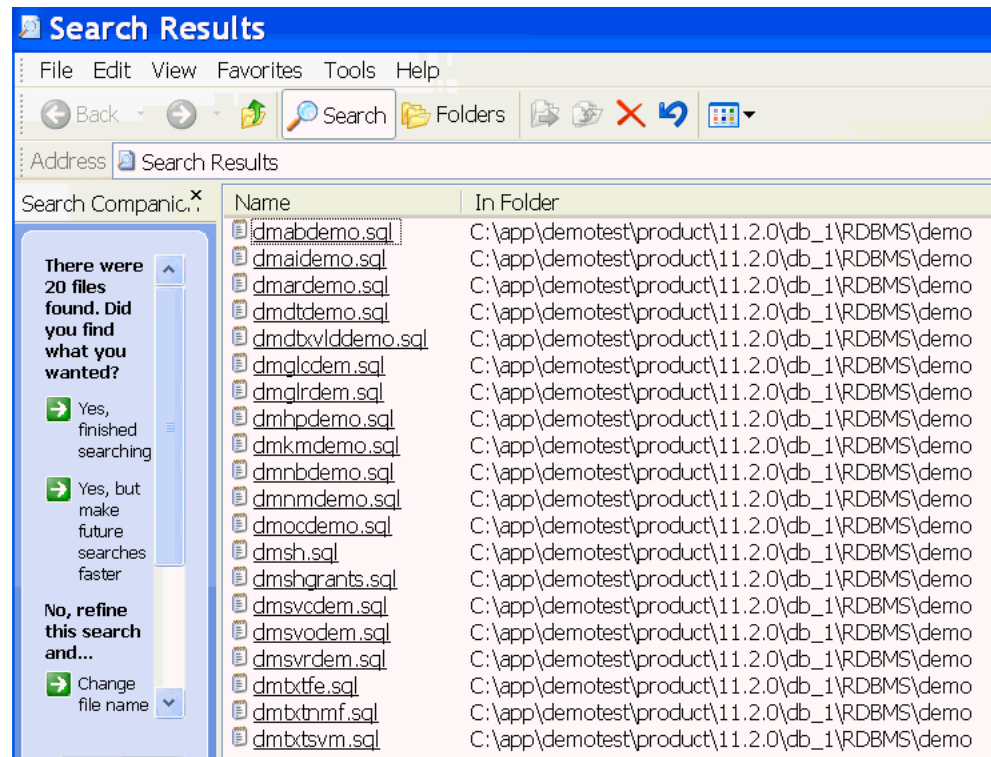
Search Results

File Edit View Favorites Tools Help

Back Search Folders

Address Search Results

Search Companion

There were 20 files found. Did you find what you wanted?

Yes, finished searching

Yes, but make future searches faster

No, refine this search and...

Change file name

| Name | In Folder |
|---|---|
| dmabdemo.sql | C:\app\demotest\product\11.2.0\db_1\RDBMS\demo |
| dmaidemo.sql | C:\app\demotest\product\11.2.0\db_1\RDBMS\demo |
| dmardemo.sql | C:\app\demotest\product\11.2.0\db_1\RDBMS\demo |
| dmdtdemo.sql | C:\app\demotest\product\11.2.0\db_1\RDBMS\demo |
| dmdtxvlddemo.sql | C:\app\demotest\product\11.2.0\db_1\RDBMS\demo |
| dmglcdem.sql | C:\app\demotest\product\11.2.0\db_1\RDBMS\demo |
| dmglrdem.sql | C:\app\demotest\product\11.2.0\db_1\RDBMS\demo |
| dmhpdemo.sql | C:\app\demotest\product\11.2.0\db_1\RDBMS\demo |
| dmkmdemo.sql | C:\app\demotest\product\11.2.0\db_1\RDBMS\demo |
| dmnbdemo.sql | C:\app\demotest\product\11.2.0\db_1\RDBMS\demo |
| dmnmdemo.sql | C:\app\demotest\product\11.2.0\db_1\RDBMS\demo |
| dmocdemo.sql | C:\app\demotest\product\11.2.0\db_1\RDBMS\demo |
| dmsh.sql | C:\app\demotest\product\11.2.0\db_1\RDBMS\demo |
| dmshgrants.sql | C:\app\demotest\product\11.2.0\db_1\RDBMS\demo |
| dmsvcdem.sql | C:\app\demotest\product\11.2.0\db_1\RDBMS\demo |
| dmsvodem.sql | C:\app\demotest\product\11.2.0\db_1\RDBMS\demo |
| dmsvrdem.sql | C:\app\demotest\product\11.2.0\db_1\RDBMS\demo |
| dmtxtfe.sql | C:\app\demotest\product\11.2.0\db_1\RDBMS\demo |
| dmtxtnmf.sql | C:\app\demotest\product\11.2.0\db_1\RDBMS\demo |
| dmtxtsvm.sql | C:\app\demotest\product\11.2.0\db_1\RDBMS\demo |